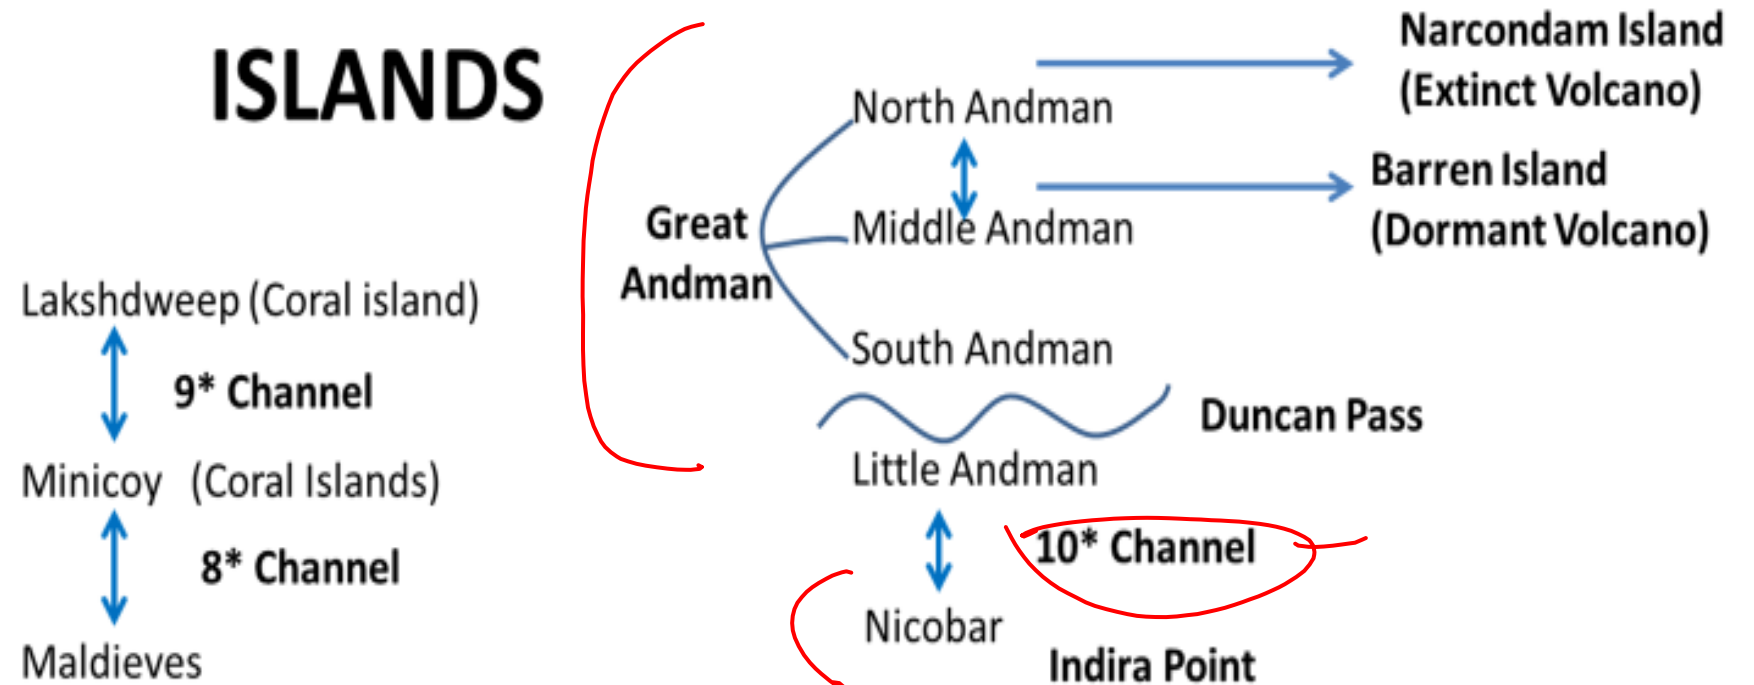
ISLANDS

Lakshdweep (Coral island)

9* Channel

Minicoy (Coral Islands)

8* Channel

Maldieves

Great Andman

North Andman

Middle Andman

South Andman

Narcondam Island (Extinct Volcano)

Barren Island (Dormant Volcano)

Duncan Pass

Little Andman

10* Channel

Nicobar

Indira Point